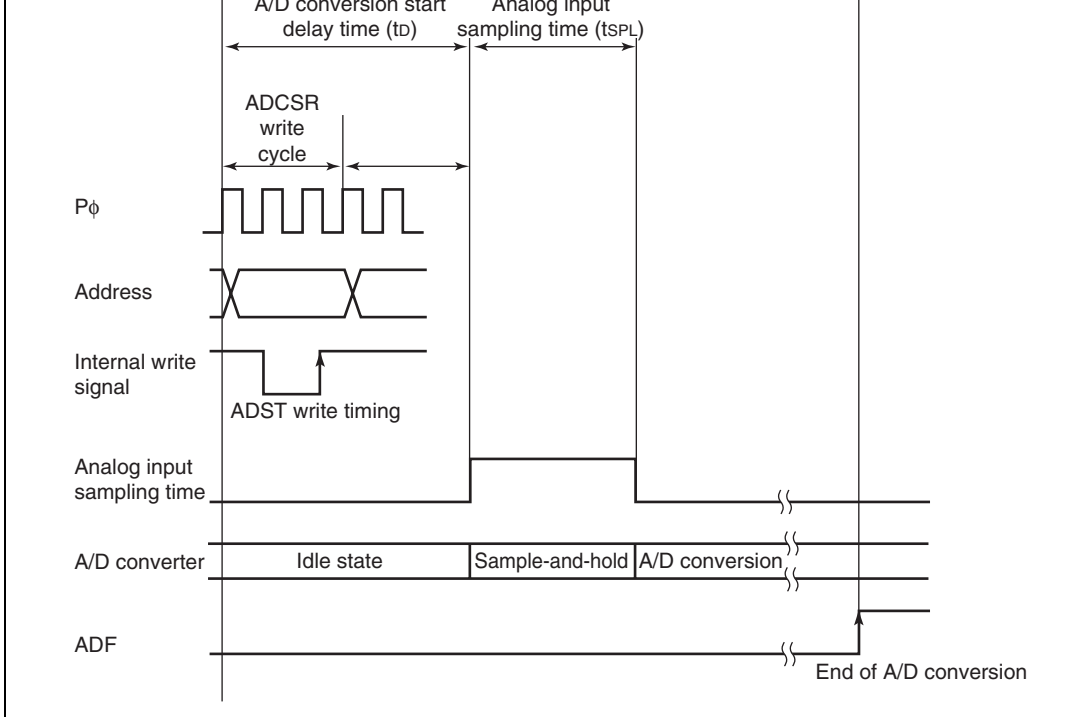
A/D conversion start delay time ($t_D$)

Analog input sampling time ($t_{SPL}$)

ADCSR write cycle

Pϕ

Address

Internal write signal

ADST write timing

Analog input sampling time

A/D converter

Idle state

Sample-and-hold

A/D conversion

ADF

End of A/D conversion